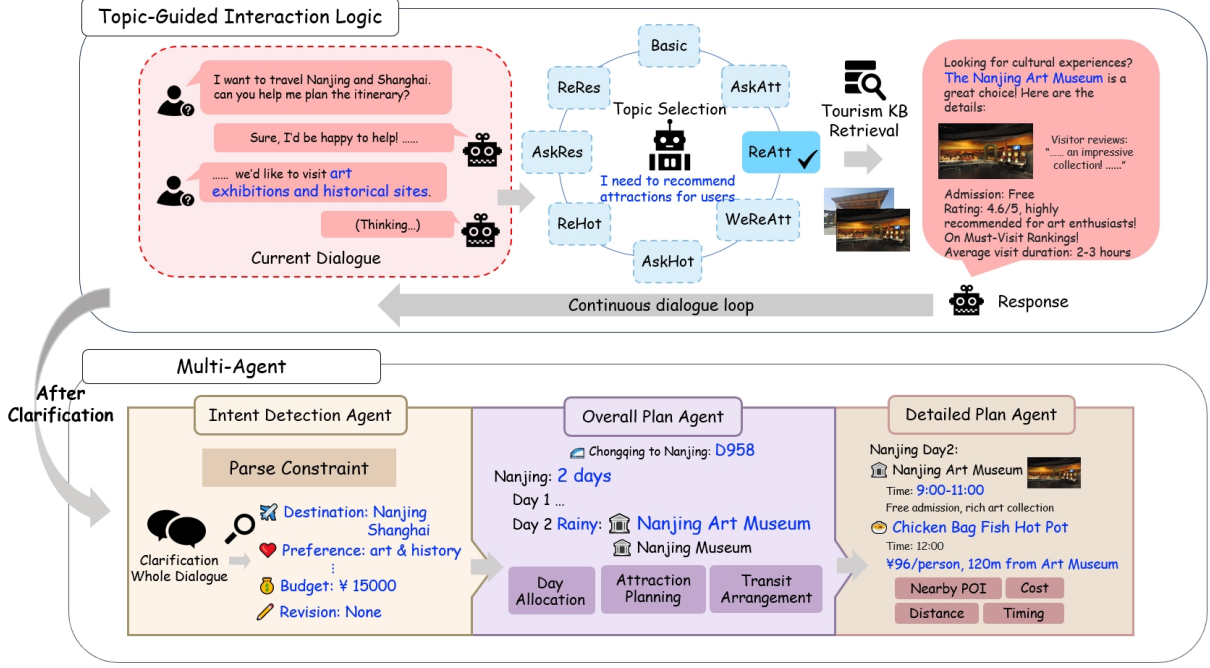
Topic-Guided Interaction Logic

I want to travel Nanjing and Shanghai. can you help me plan the itinerary?

Sure, I'd be happy to help! ......

...... we'd like to visit art exhibitions and historical sites.

(Thinking...)

Current Dialogue

Basic
AskAtt
ReAtt
WeReAtt
AskHot
ReHot
AskRes
ReRes

Topic Selection

I need to recommend attractions for users

Tourism KB Retrieval

Looking for cultural experiences? The Nanjing Art Museum is a great choice! Here are the details:

Visitor reviews: "...... an impressive collection! ......"

Admission: Free
Rating: 4.6/5, highly recommended for art enthusiasts!
On Must-Visit Rankings!
Average visit duration: 2-3 hours

Continuous dialogue loop

Response

Multi-Agent

After Clarification

Intent Detection Agent

Parse Constraint

Clarification Whole Dialogue

Destination: Nanjing Shanghai
Preference: art & history
⋮
Budget: ¥ 15000
Revision: None

Overall Plan Agent

Chongqing to Nanjing: D958

Nanjing: 2 days
Day 1 ...
Day 2 Rainy: Nanjing Art Museum
Nanjing Museum

Day Allocation
Attraction Planning
Transit Arrangement

Detailed Plan Agent

Nanjing Day2:
Nanjing Art Museum
Time: 9:00-11:00
Free admission, rich art collection
Chicken Bag Fish Hot Pot
Time: 12:00
¥96/person, 120m from Art Museum

Nearby POI
Cost
Distance
Timing